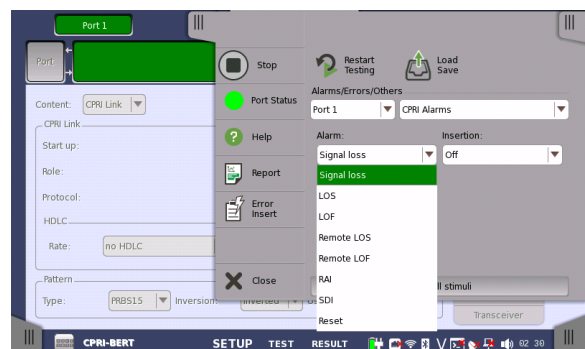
Port 1

Port

Content: CPRI Link

CPRI Link

Start up:

Role:

Protocol:

HDLC

Rate: no HDLC

Pattern

Type: PRBS15 Inversion: Inverted

Stop

Port Status

Help

Report

Error Insert

Close

Restart Testing

Load Save

Alarms/Errors/Others

Port 1

CPRI Alarms

Alarm:

Signal loss

Insertion:

Off

Signal loss

LOS

LOF

Remote LOS

Remote LOF

RAI

SDI

Reset

ll stimuli

Transceiver

CPRI-BERT

SETUP TEST RESULT

02 30